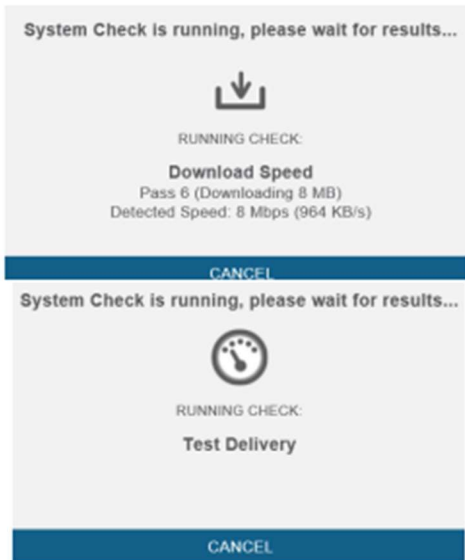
System Check is running, please wait for results...

RUNNING CHECK:

Download Speed

Pass 6 (Downloading 8 MB)

Detected Speed: 8 Mbps (964 KB/s)

CANCEL

System Check is running, please wait for results...

RUNNING CHECK:

Test Delivery

CANCEL